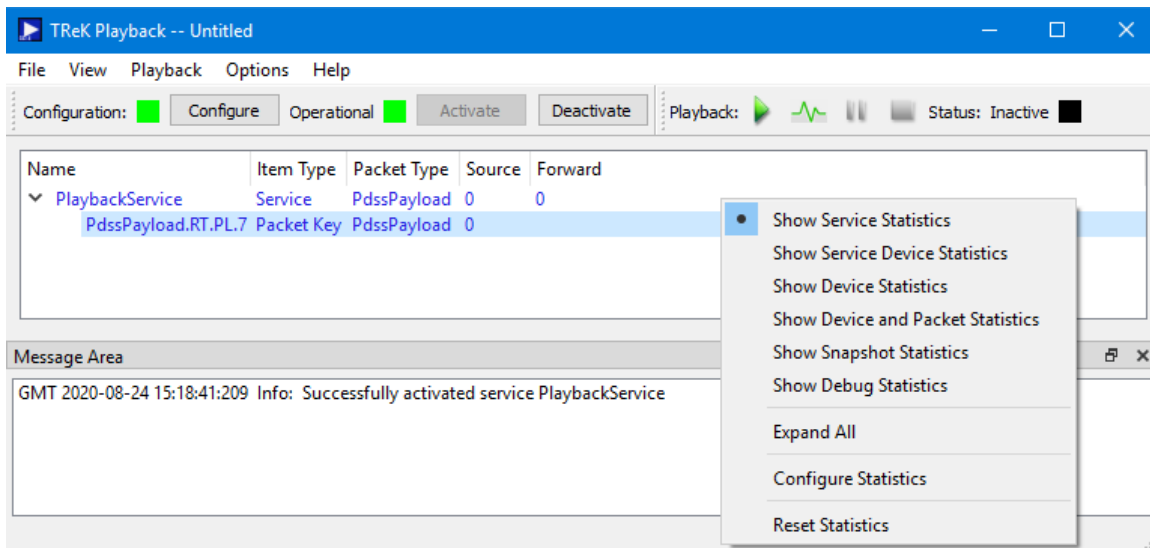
TReK Playback -- Untitled

File View Playback Options Help

Configuration: Configure Operational Activate Deactivate Playback: Status: Inactive

| Name | Item Type | Packet Type | Source | Forward |
|---|---|---|---|---|
| PlaybackService | Service | PdssPayload | 0 | 0 |
| PdssPayload.RT.PL.7 | Packet Key | PdssPayload | 0 | |

Show Service Statistics
Show Service Device Statistics
Show Device Statistics
Show Device and Packet Statistics
Show Snapshot Statistics
Show Debug Statistics
Expand All
Configure Statistics
Reset Statistics

Message Area

GMT 2020-08-24 15:18:41:209 Info: Successfully activated service PlaybackService